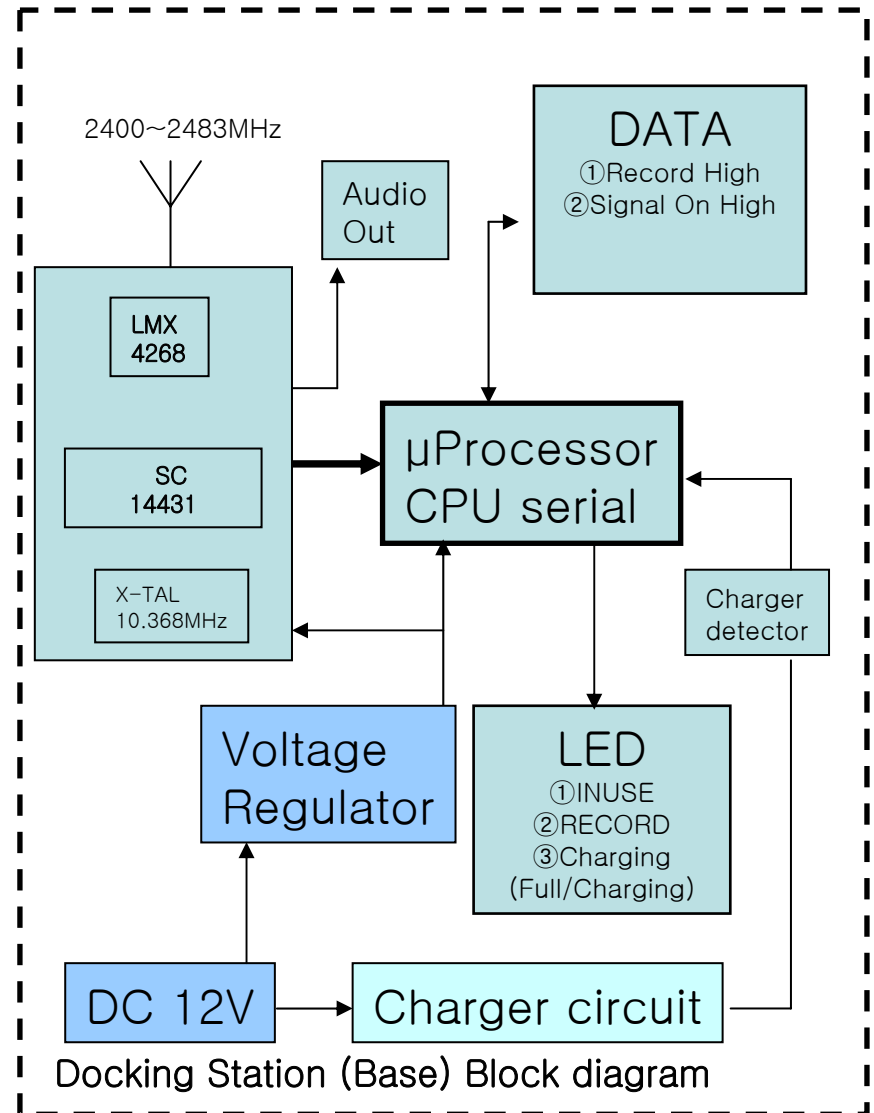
2400~2483MHz

Audio Out

DATA
①Record High
②Signal On High

LMX 4268

SC 14431

X-TAL 10.368MHz

μProcessor CPU serial

Charger detector

Voltage Regulator

LED
①INUSE
②RECORD
③Charging (Full/Charging)

DC 12V

Charger circuit

Docking Station (Base) Block diagram